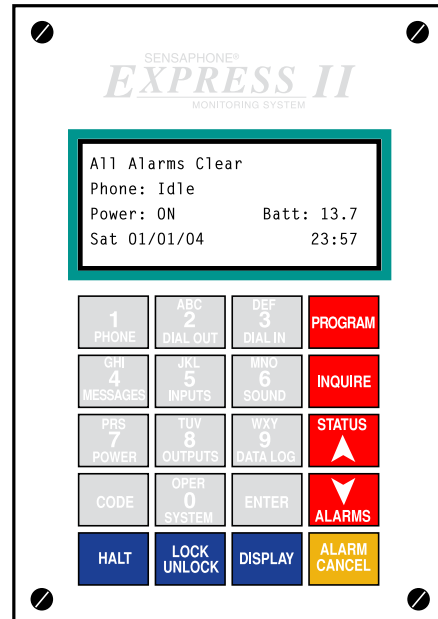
SENSAPHONE®
EXPRESS II
MONITORING SYSTEM

All Alarms Clear
Phone: Idle
Power: ON Batt: 13.7
Sat 01/01/04 23:57

1
PHONE

ABC
2
DIAL OUT

DEF
3
DIAL IN

PROGRAM

GHI
4
MESSAGES

JKL
5
INPUTS

MNO
6
SOUND

INQUIRE

PRS
7
POWER

TUV
8
OUTPUTS

WXY
9
DATA LOG

STATUS

CODE

OPER
0
SYSTEM

ENTER

ALARMS

HALT

LOCK
UNLOCK

DISPLAY

ALARM
CANCEL